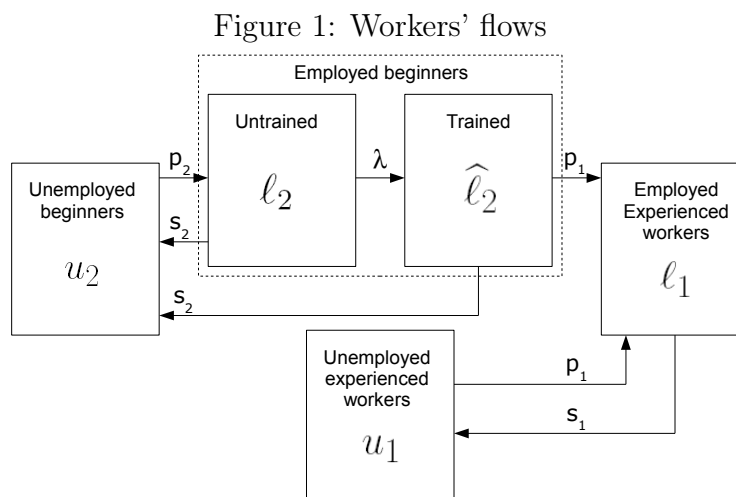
Figure 1: Workers' flows

Employed beginners

Untrained

$\ell_2$

$\lambda$

Trained

$\widehat{\ell_2}$

$p_2$

$s_2$

Unemployed beginners

$u_2$

$s_2$

$p_1$

Employed Experienced workers

$\ell_1$

Unemployed experienced workers

$u_1$

$p_1$

$s_1$